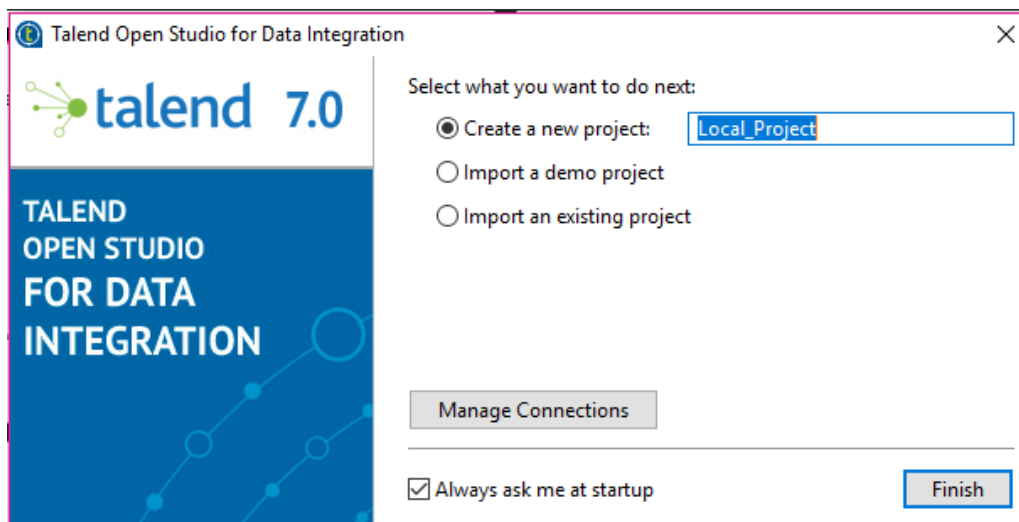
Talend Open Studio for Data Integration

talend 7.0

TALEND
OPEN STUDIO
FOR DATA
INTEGRATION

Select what you want to do next:

Create a new project: Local_Project

Import a demo project

Import an existing project

Manage Connections

Always ask me at startup

Finish